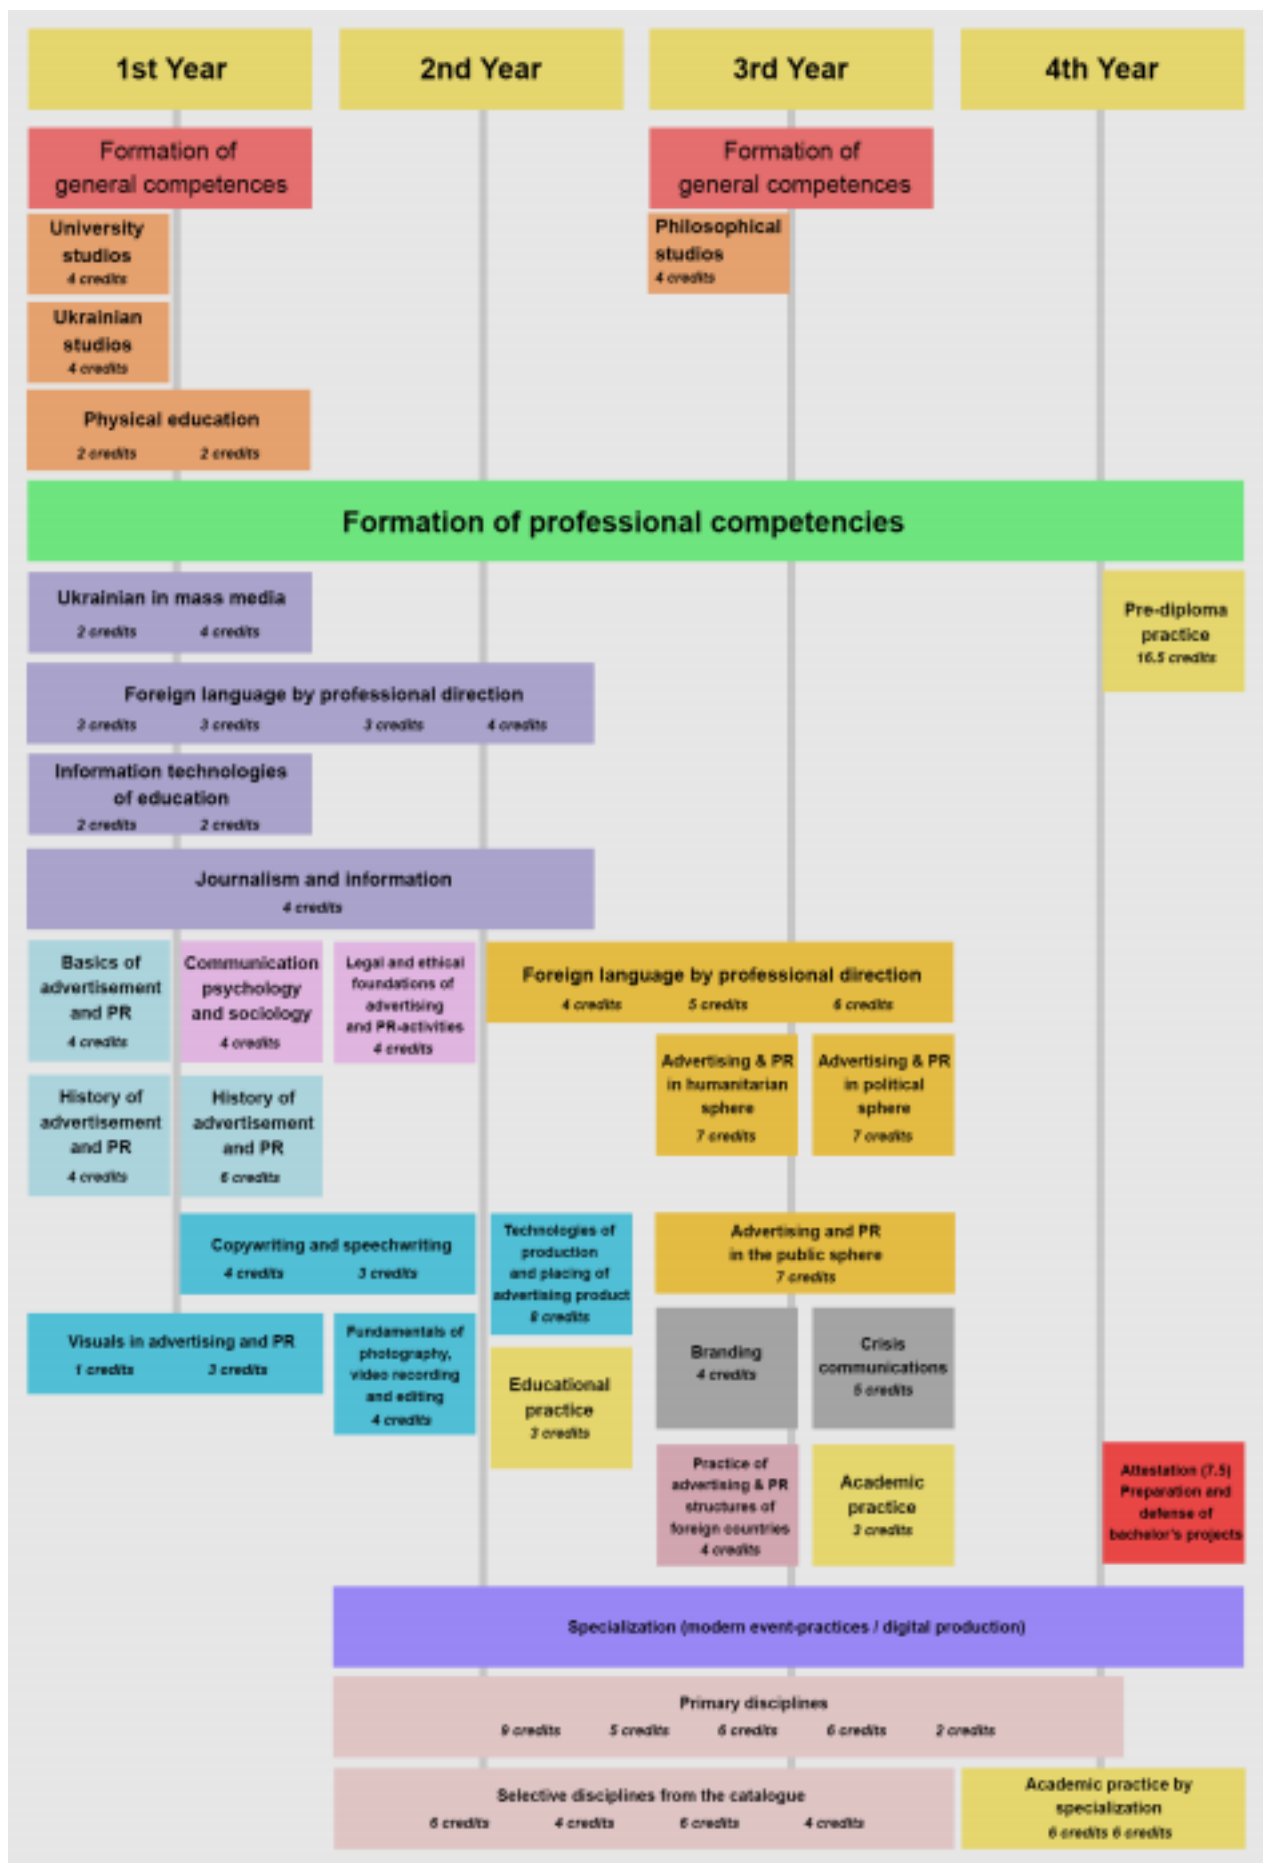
1st Year

2nd Year

3rd Year

4th Year

Formation of general competences

University studios
4 credits

Ukrainian studios
4 credits

Physical education
2 credits 2 credits

Formation of general competences

Philosophical studios
4 credits

Formation of professional competencies

Ukrainian in mass media
2 credits 4 credits

Pre-diploma practice
16.5 credits

Foreign language by professional direction
3 credits 3 credits 3 credits 4 credits

Information technologies of education
2 credits 2 credits

Journalism and information
4 credits

Basics of advertisement and PR
4 credits

Communication psychology and sociology
4 credits

Legal and ethical foundations of advertising and PR-activities
4 credits

Foreign language by professional direction
4 credits 5 credits 6 credits

Advertising & PR in humanitarian sphere
7 credits

Advertising & PR in political sphere
7 credits

History of advertisement and PR
4 credits

History of advertisement and PR
6 credits

Copywriting and speechwriting
4 credits 3 credits

Technologies of production and placing of advertising product
8 credits

Advertising and PR in the public sphere
7 credits

Visuals in advertising and PR
1 credits 3 credits

Fundamentals of photography, video recording and editing
4 credits

Educational practice
3 credits

Branding
4 credits

Crisis communications
5 credits

Practice of advertising & PR structures of foreign countries
4 credits

Academic practice
3 credits

Attestation (7.5) Preparation and defense of bachelor's projects

Specialization (modern event-practices / digital production)

Primary disciplines
9 credits 5 credits 6 credits 6 credits 2 credits

Selective disciplines from the catalogue
6 credits 4 credits 6 credits 4 credits

Academic practice by specialization
6 credits 6 credits